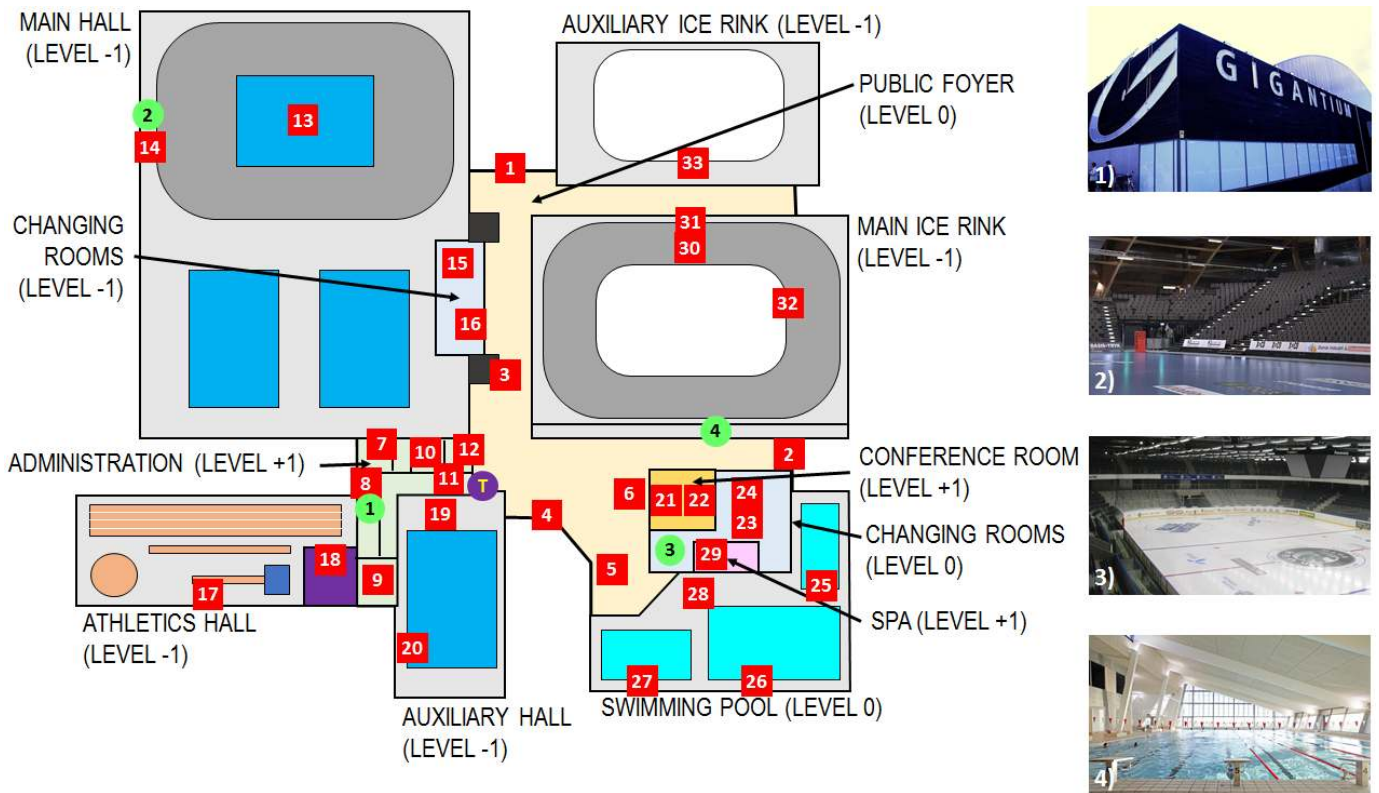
MAIN HALL (LEVEL -1)

2

14

13

AUXILIARY ICE RINK (LEVEL -1)

PUBLIC FOYER (LEVEL 0)

1

33

CHANGING ROOMS (LEVEL -1)

15

16

3

31

30

MAIN ICE RINK (LEVEL -1)

32

4

7

10

12

ADMINISTRATION (LEVEL +1)

8

11

T

1

19

4

2

CONFERENCE ROOM (LEVEL +1)

6

21

22

24

23

CHANGING ROOMS (LEVEL 0)

3

29

18

9

5

25

28

SPA (LEVEL +1)

17

ATHLETICS HALL (LEVEL -1)

20

27

26

AUXILIARY HALL (LEVEL -1)

SWIMMING POOL (LEVEL 0)

GIGANTIUM

1)

2)

3)

4)